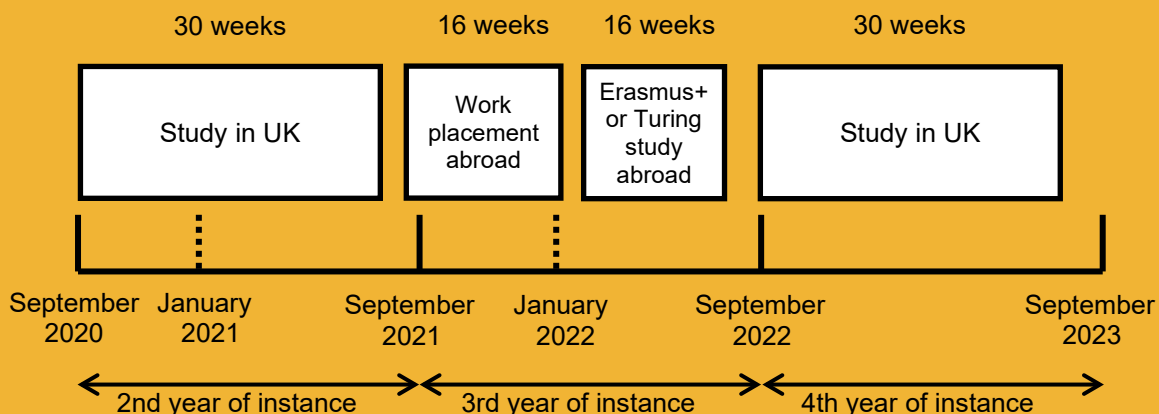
30 weeks

16 weeks

16 weeks

30 weeks

Study in UK

Work placement abroad

Erasmus+ or Turing study abroad

Study in UK

September 2020

January 2021

September 2021

January 2022

September 2022

September 2023

2nd year of instance

3rd year of instance

4th year of instance